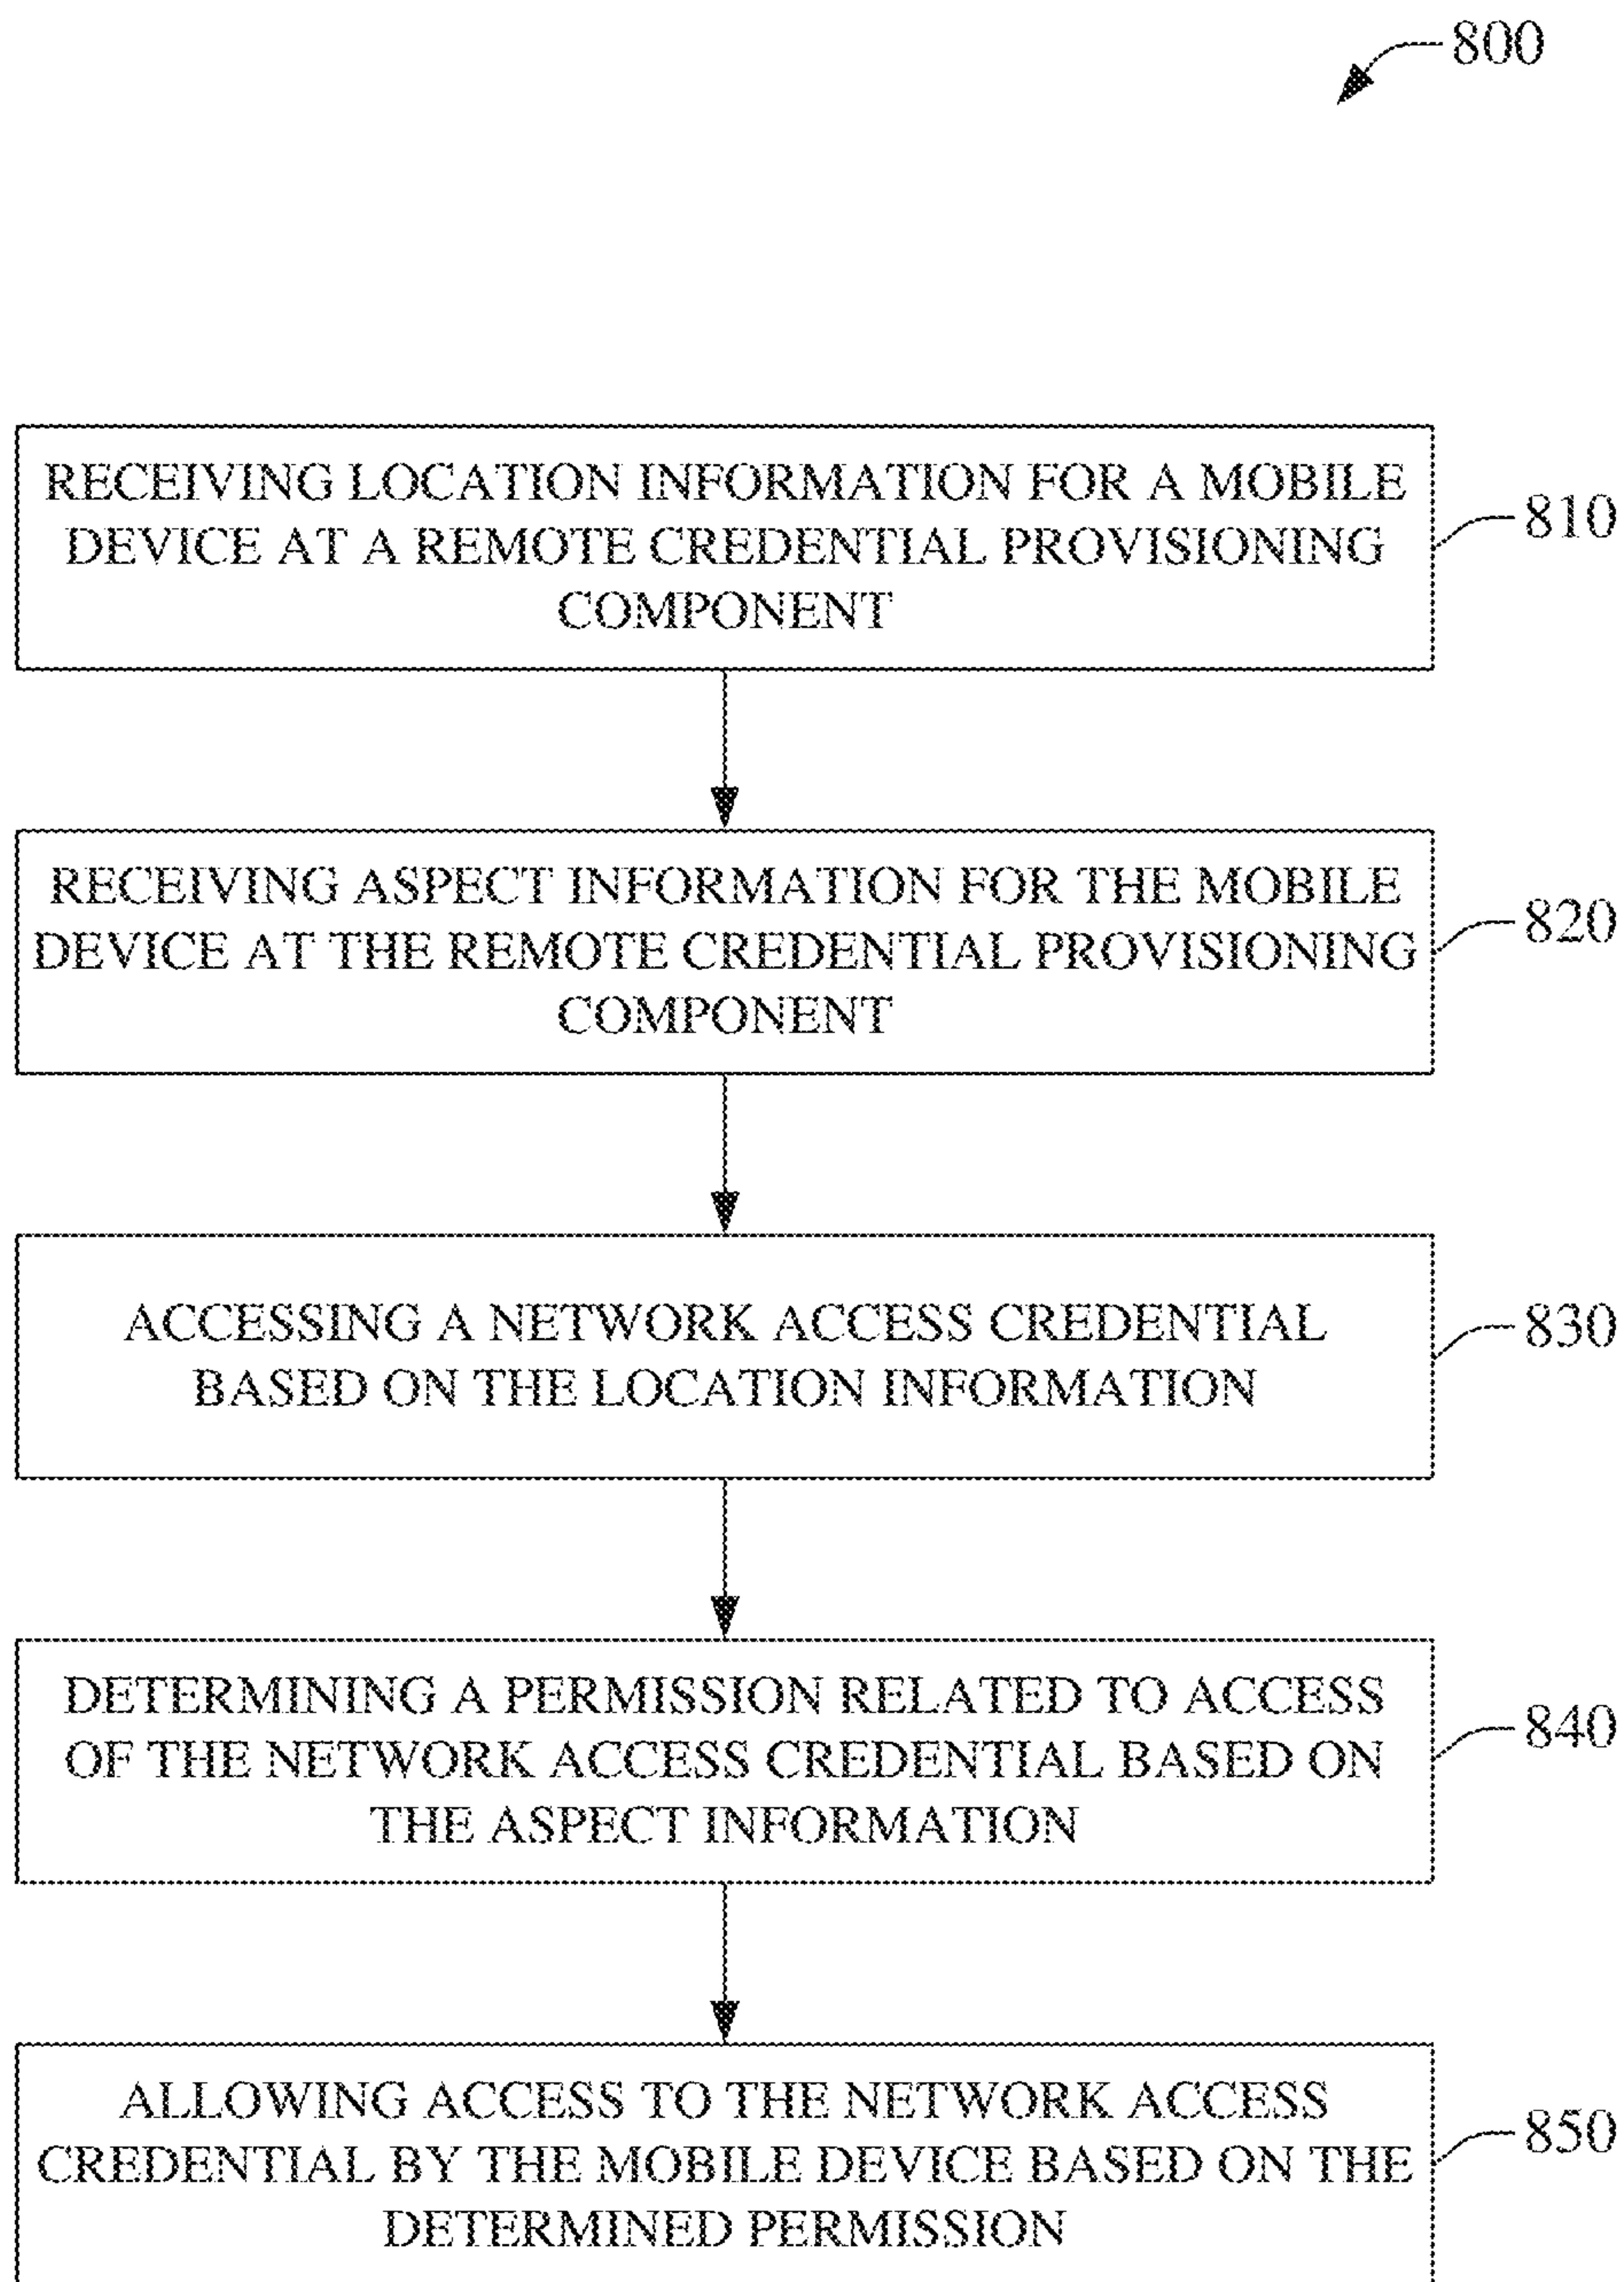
800

RECEIVING LOCATION INFORMATION FOR A MOBILE DEVICE AT A REMOTE CREDENTIAL PROVISIONING COMPONENT

810

RECEIVING ASPECT INFORMATION FOR THE MOBILE DEVICE AT THE REMOTE CREDENTIAL PROVISIONING COMPONENT

820

ACCESSING A NETWORK ACCESS CREDENTIAL BASED ON THE LOCATION INFORMATION

830

DETERMINING A PERMISSION RELATED TO ACCESS OF THE NETWORK ACCESS CREDENTIAL BASED ON THE ASPECT INFORMATION

840

ALLOWING ACCESS TO THE NETWORK ACCESS CREDENTIAL BY THE MOBILE DEVICE BASED ON THE DETERMINED PERMISSION

850